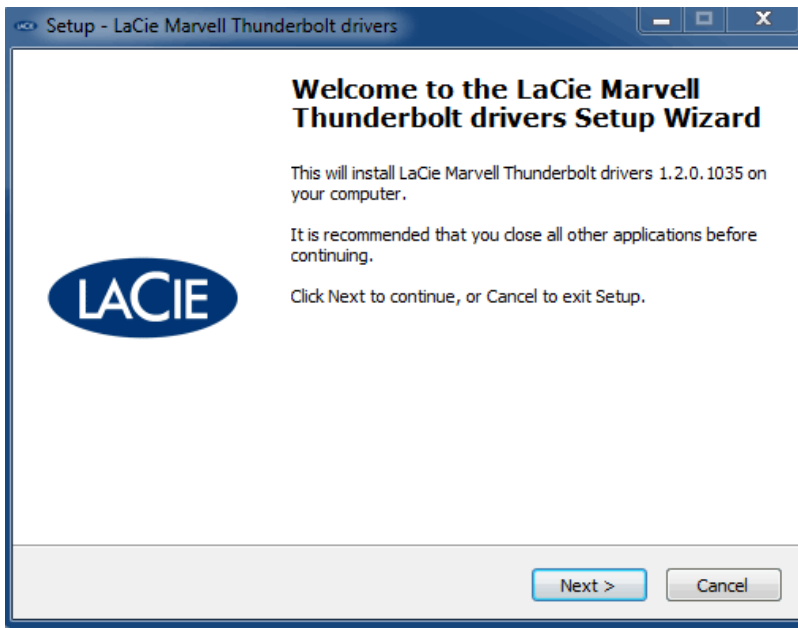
Setup - LaCie Marvell Thunderbolt drivers

LACIE

Welcome to the LaCie Marvell Thunderbolt drivers Setup Wizard

This will install LaCie Marvell Thunderbolt drivers 1.2.0.1035 on your computer.

It is recommended that you close all other applications before continuing.

Click Next to continue, or Cancel to exit Setup.

Next >

Cancel